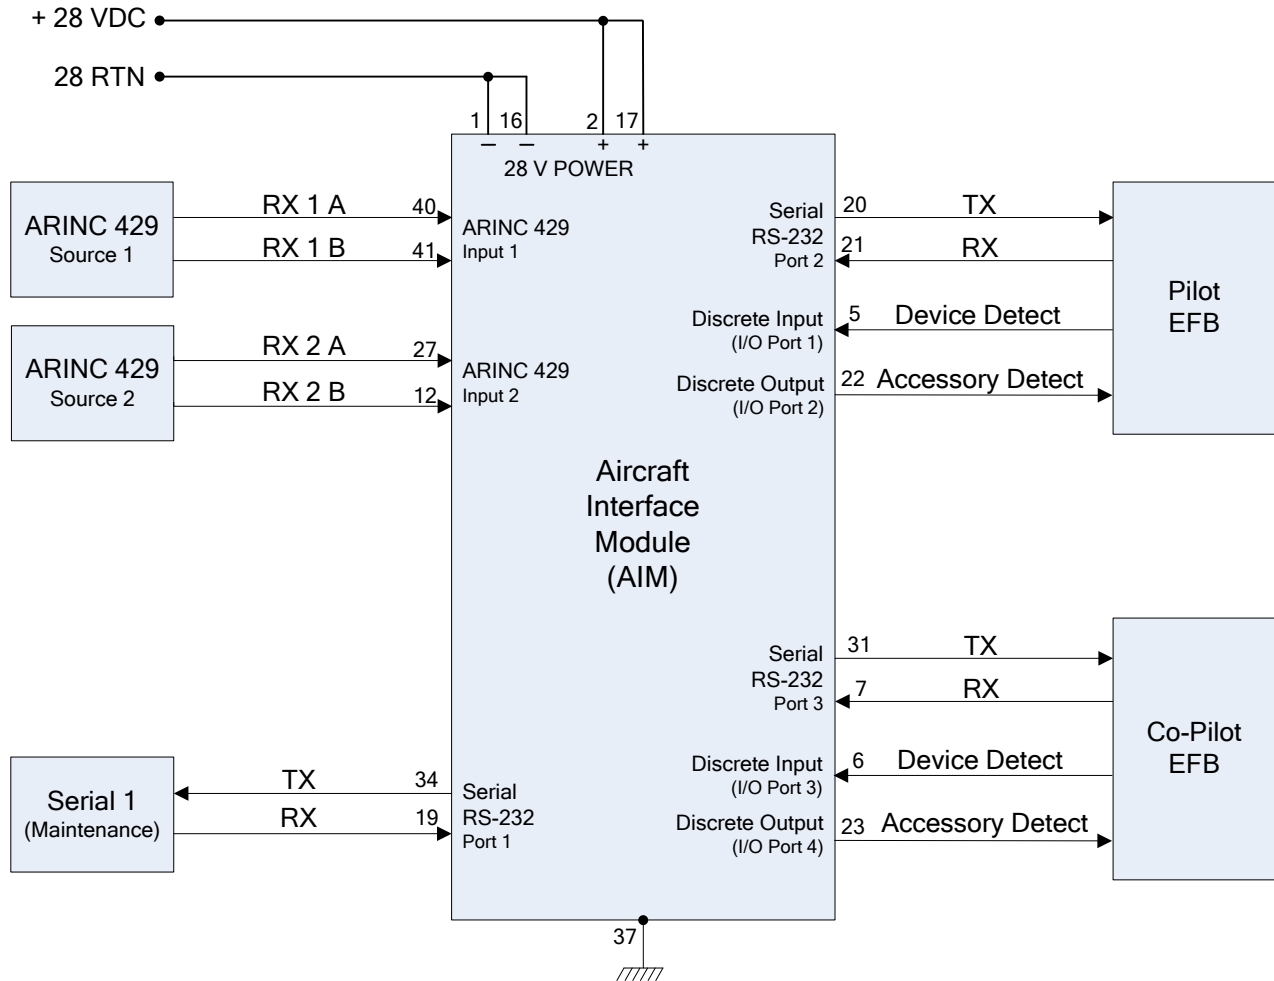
+ 28 VDC

28 RTN

1 16 2 17
− − + +
28 V POWER

ARINC 429
Source 1

RX 1 A 40
RX 1 B 41

ARINC 429
Input 1

ARINC 429
Source 2

RX 2 A 27
RX 2 B 12

ARINC 429
Input 2

Serial
RS-232
Port 2

20 TX
21 RX

Discrete Input
(I/O Port 1)

5 Device Detect

Discrete Output
(I/O Port 2)

22 Accessory Detect

Pilot
EFB

Aircraft
Interface
Module
(AIM)

Serial
RS-232
Port 3

31 TX
7 RX

Discrete Input
(I/O Port 3)

6 Device Detect

Discrete Output
(I/O Port 4)

23 Accessory Detect

Co-Pilot
EFB

Serial 1
(Maintenance)

TX 34
RX 19

Serial
RS-232
Port 1

37